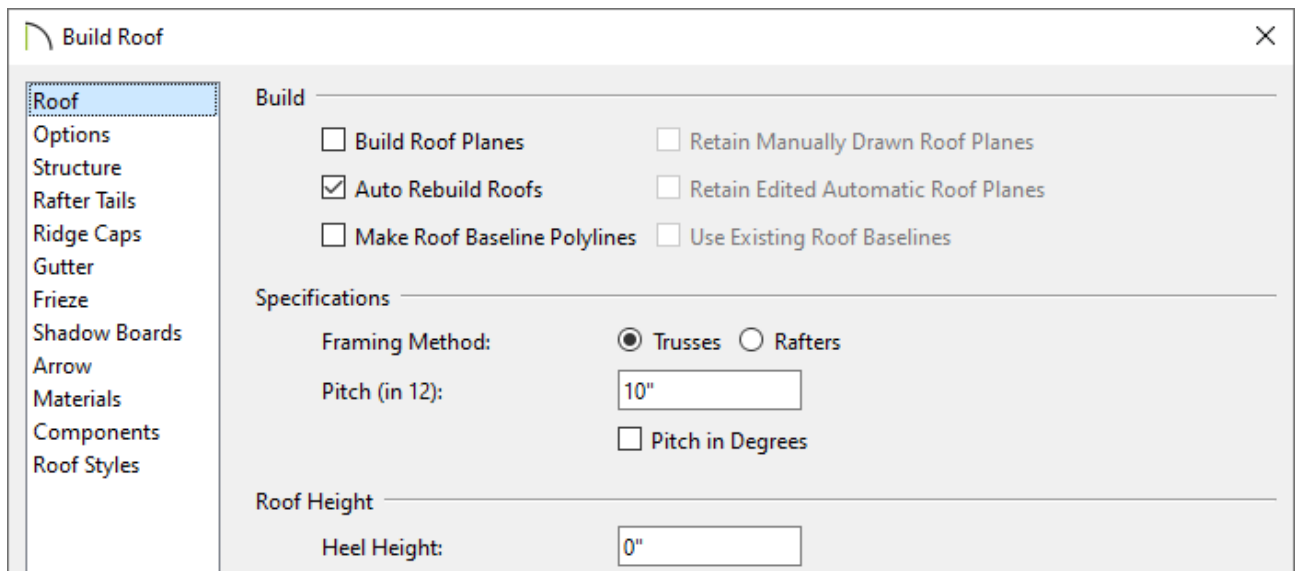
Build Roof

×

Roof
Options
Structure
Rafter Tails
Ridge Caps
Gutter
Frieze
Shadow Boards
Arrow
Materials
Components
Roof Styles

Build

Build Roof Planes

Retain Manually Drawn Roof Planes

Auto Rebuild Roofs

Retain Edited Automatic Roof Planes

Make Roof Baseline Polylines

Use Existing Roof Baselines

Specifications

Framing Method: Trusses Rafters

Pitch (in 12): 10"

Pitch in Degrees

Roof Height

Heel Height: 0"